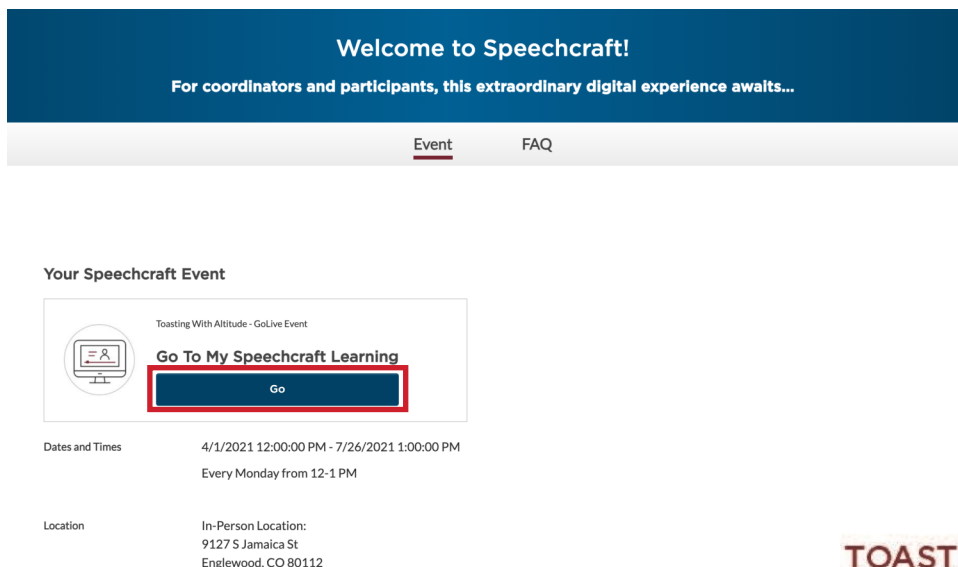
Welcome to Speechcraft!

For coordinators and participants, this extraordinary digital experience awaits...

Event FAQ

Your Speechcraft Event

Toasting With Altitude - GoLive Event

Go To My Speechcraft Learning

Go

Dates and Times
4/1/2021 12:00:00 PM - 7/26/2021 1:00:00 PM
Every Monday from 12-1 PM

Location
In-Person Location:
9127 S Jamaica St
Englewood, CO 80112

TOAST